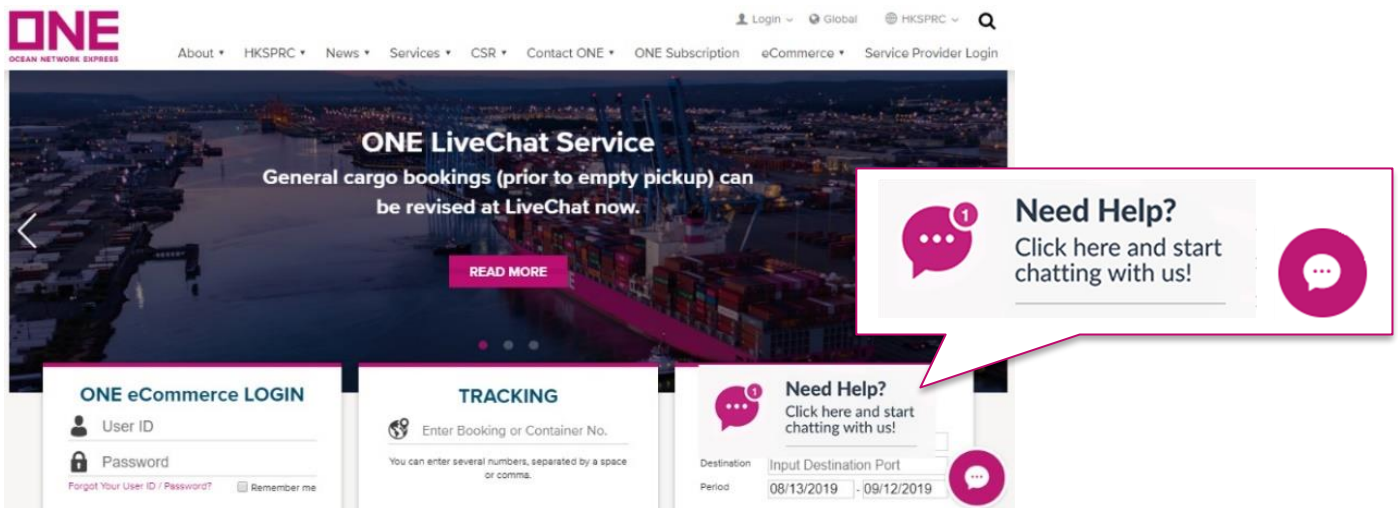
ONE
OCEAN NETWORK EXPRESS

Login Global HKSPRC

About • HKSPRC • News • Services • CSR • Contact ONE • ONE Subscription eCommerce • Service Provider Login

ONE LiveChat Service
General cargo bookings (prior to empty pickup) can be revised at LiveChat now.

READ MORE

ONE eCommerce LOGIN
User ID
Password
Forgot Your User ID / Password? Remember me

TRACKING
Enter Booking or Container No.
You can enter several numbers, separated by a space or comma.

1
Need Help?
Click here and start chatting with us!

Destination Input Destination Port
Period 08/13/2019 - 09/12/2019

1
Need Help?
Click here and start chatting with us!